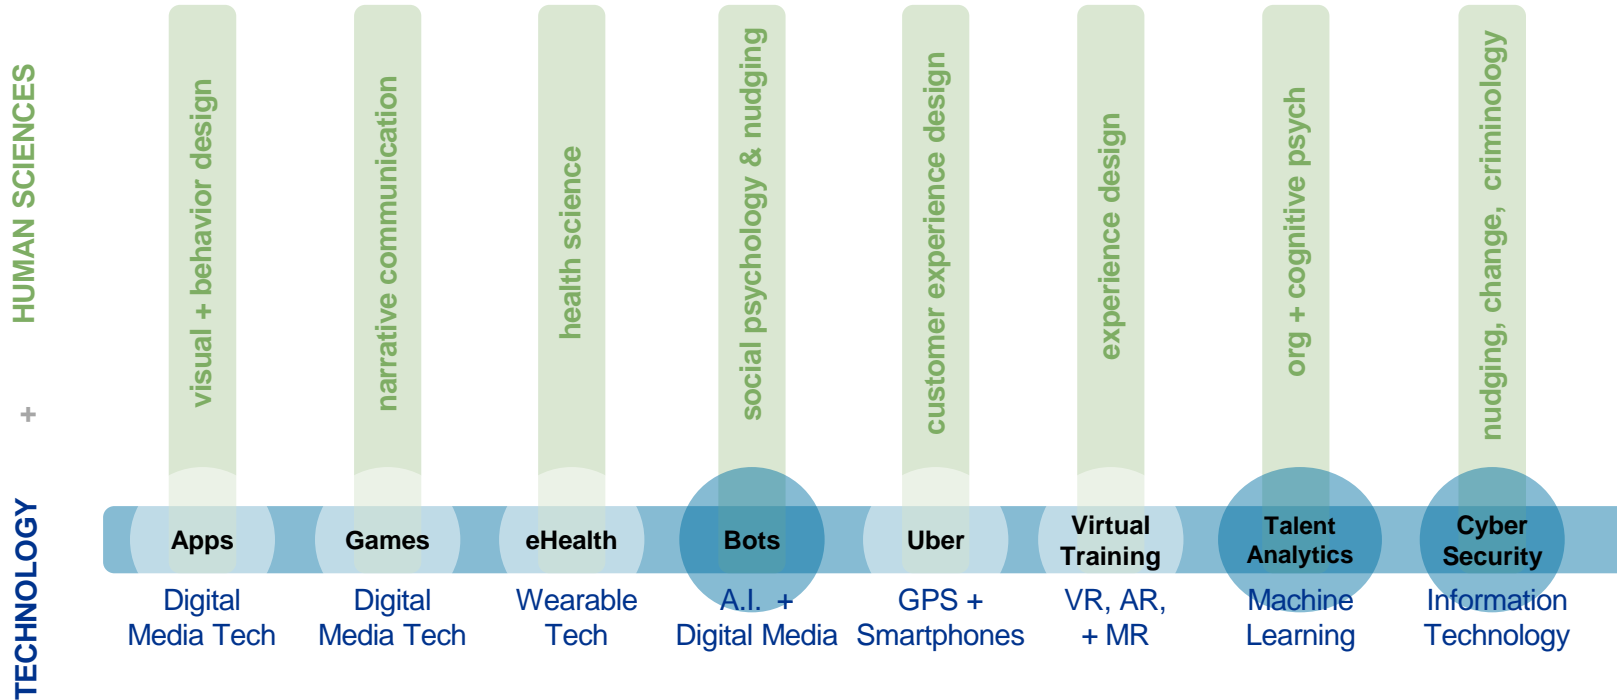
HUMAN SCIENCES

+

TECHNOLOGY

visual + behavior design

Apps

Digital Media Tech

narrative communication

Games

Digital Media Tech

health science

eHealth

Wearable Tech

social psychology & nudging

Bots

A.I. + Digital Media

customer experience design

Uber

GPS + Smartphones

experience design

Virtual Training

VR, AR, + MR

org + cognitive psych

Talent Analytics

Machine Learning

nudging, change, criminology

Cyber Security

Information Technology